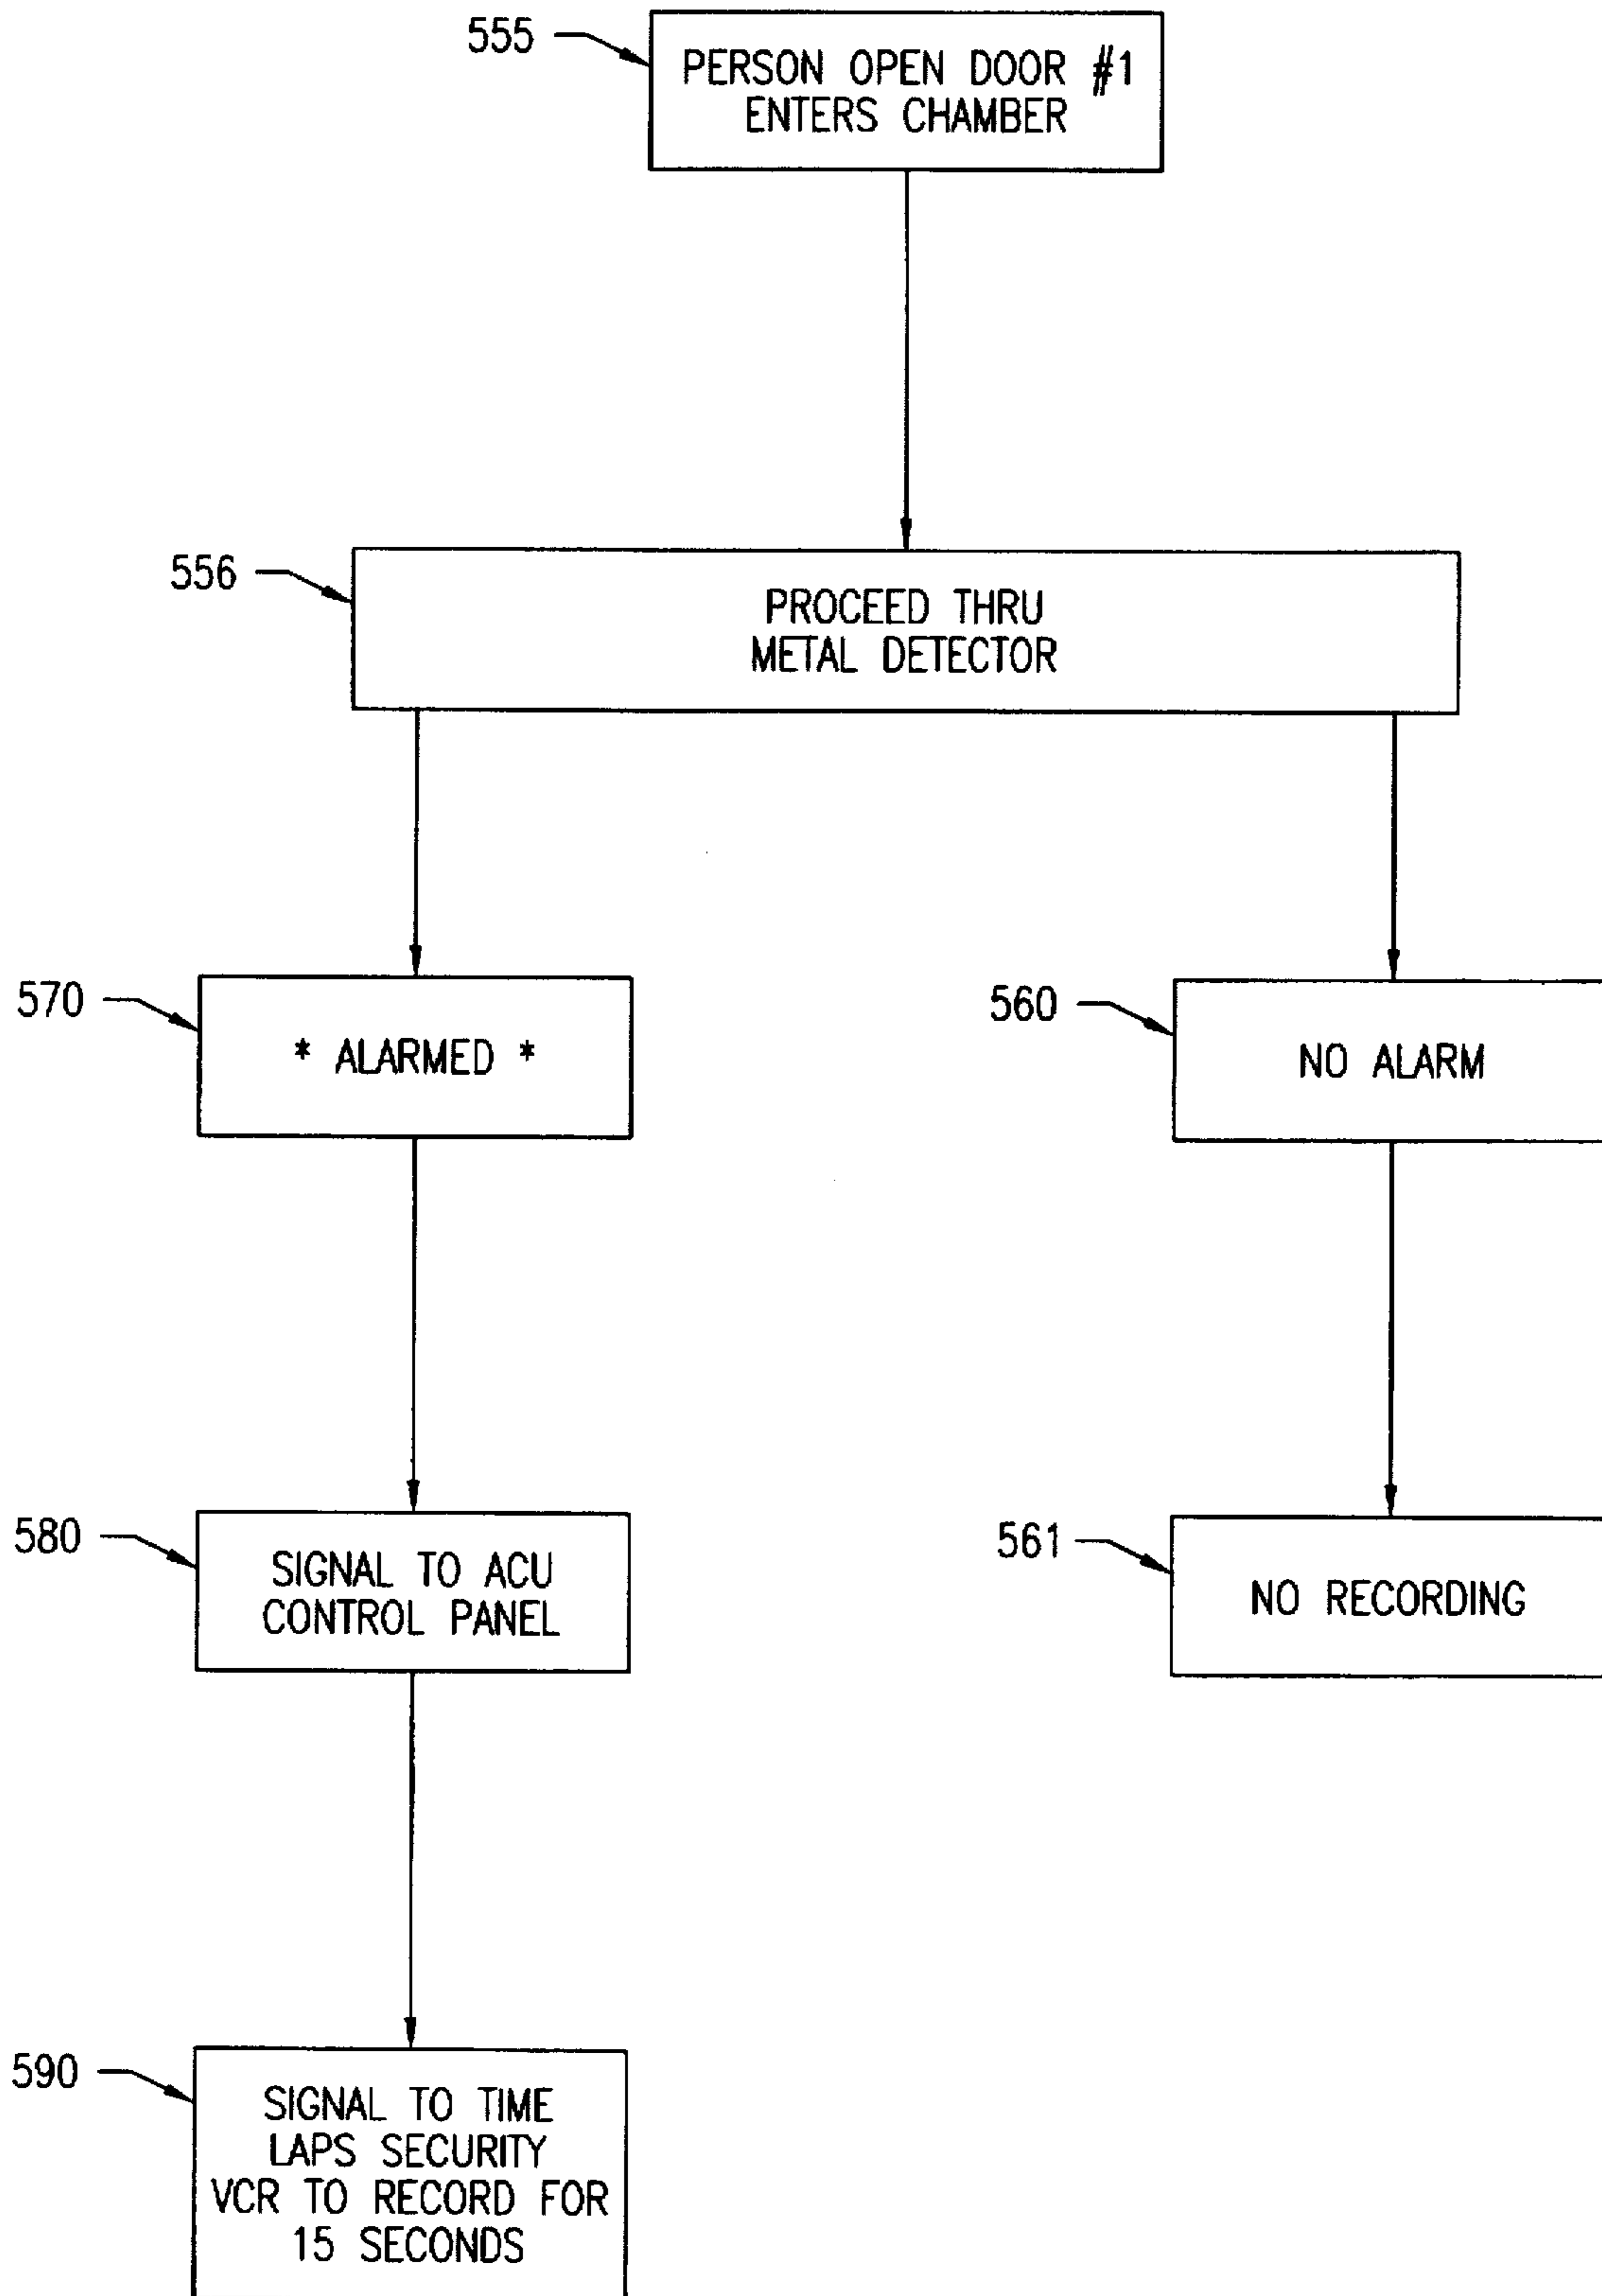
555
PERSON OPEN DOOR #1 ENTERS CHAMBER

556
PROCEED THRU METAL DETECTOR

570
* ALARMED *

560
NO ALARM

580
SIGNAL TO ACU CONTROL PANEL

561
NO RECORDING

590
SIGNAL TO TIME LAPS SECURITY VCR TO RECORD FOR 15 SECONDS